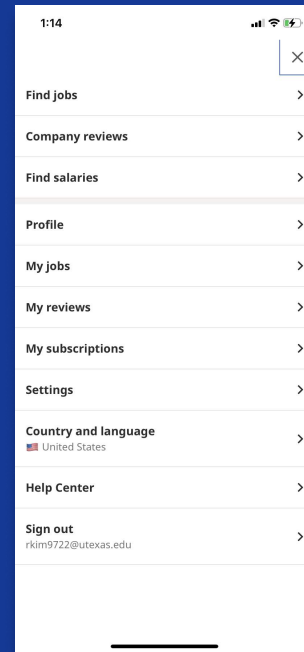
1:14

×

Find jobs >

Company reviews >

Find salaries >

Profile >

My jobs >

My reviews >

My subscriptions >

Settings >

Country and language
United States >

Help Center >

Sign out
rkim9722@utexas.edu >